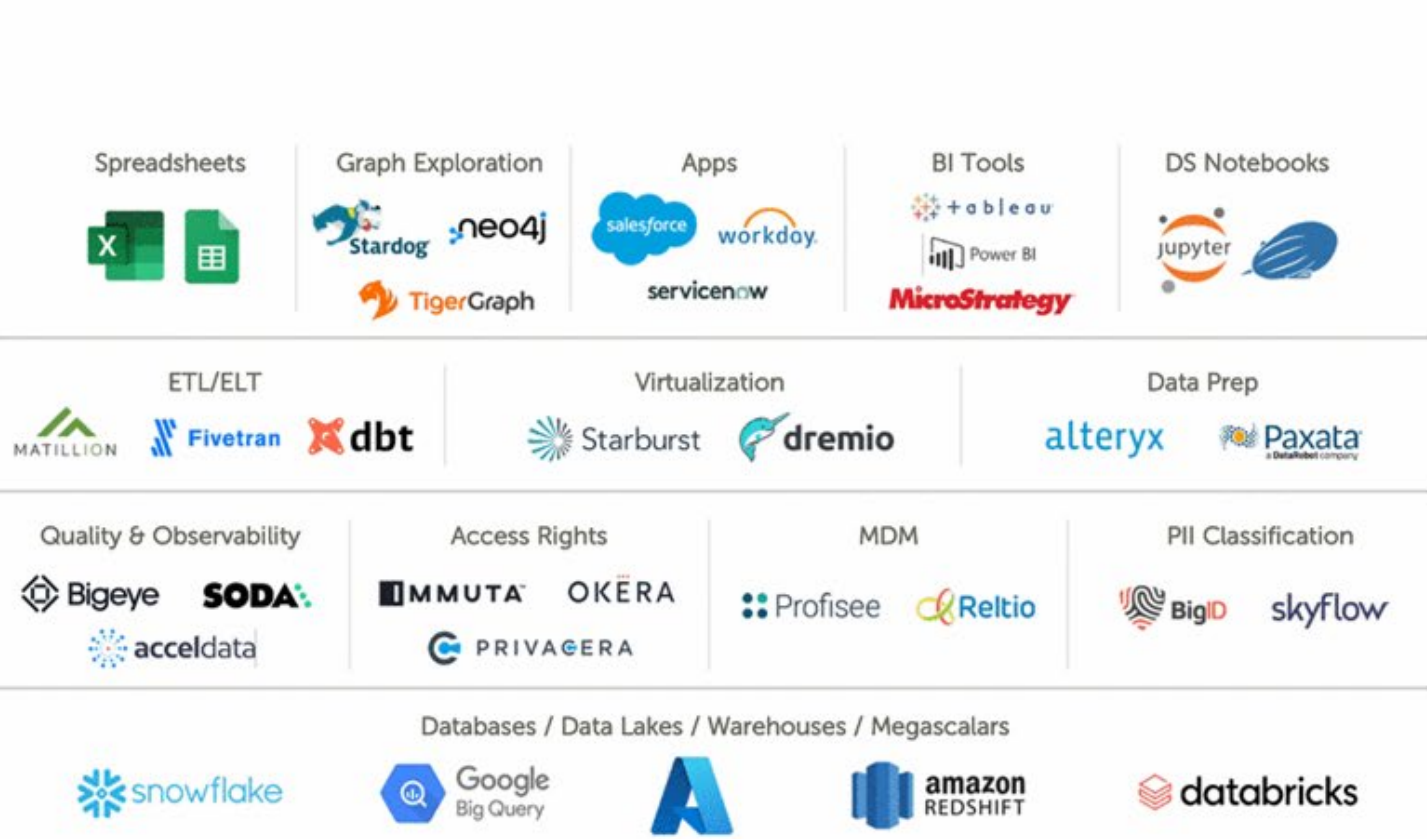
Spreadsheets

Graph Exploration

Stardog neo4j

TigerGraph

Apps

salesforce workday.

servicenow

BI Tools

+ a b l e a u

Power BI

MicroStrategy

DS Notebooks

jupyter

ETL/ELT

MATILLION Fivetran dbt

Virtualization

Starburst dremio

Data Prep

alteryx Paxata

a DataRobot company

Quality & Observability

Bigeye SODA

acceldata

Access Rights

IMMUTA OKERA

PRIVACERA

MDM

Profisee Reltio

PII Classification

BigID skyflow

Databases / Data Lakes / Warehouses / Megascalars

snowflake

Google Big Query

amazon REDSHIFT

databricks